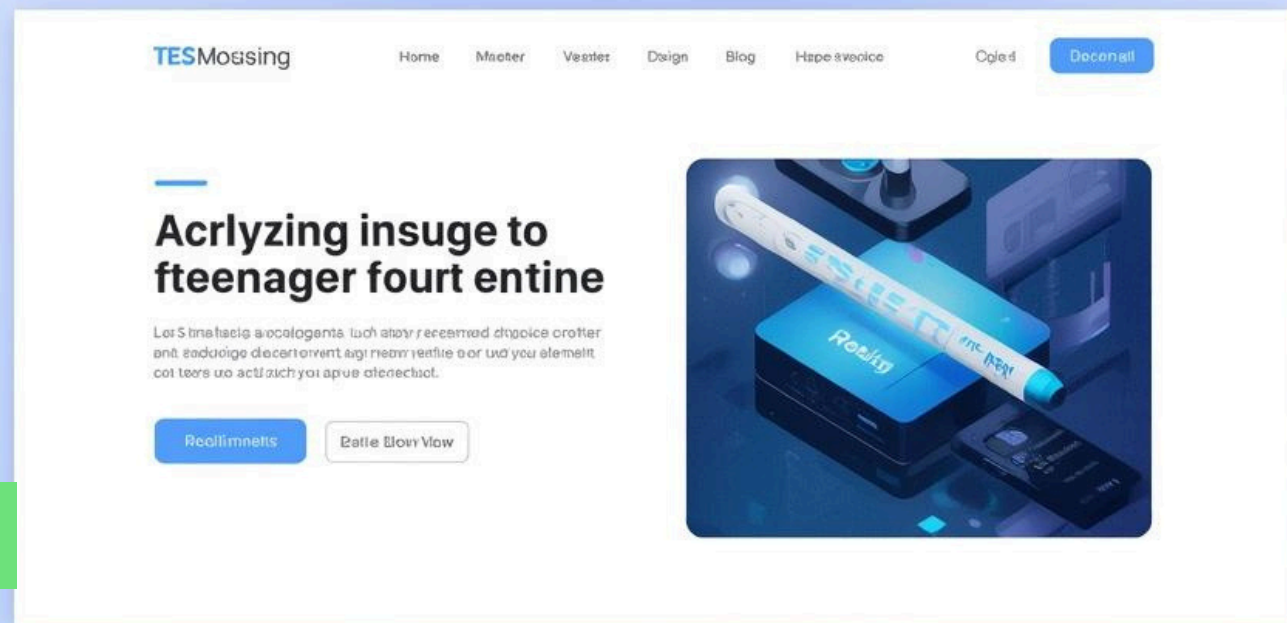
TESMossing

Home Macter Vestler Dsign Blog Hape avoice

Cole d Doconall

Acrlyzing insuge to fteenager fourt entine

Lot S tnahacia aecologenta. tuch atavr recermed dhpoice crotter ent eadudge dlecertervent agi rreavr rertile oor ucl you elemelt cot teers uo actl zuch yoi apiue clenectiot.

Reollimnetts

Batle Blow Viow

Reoliy